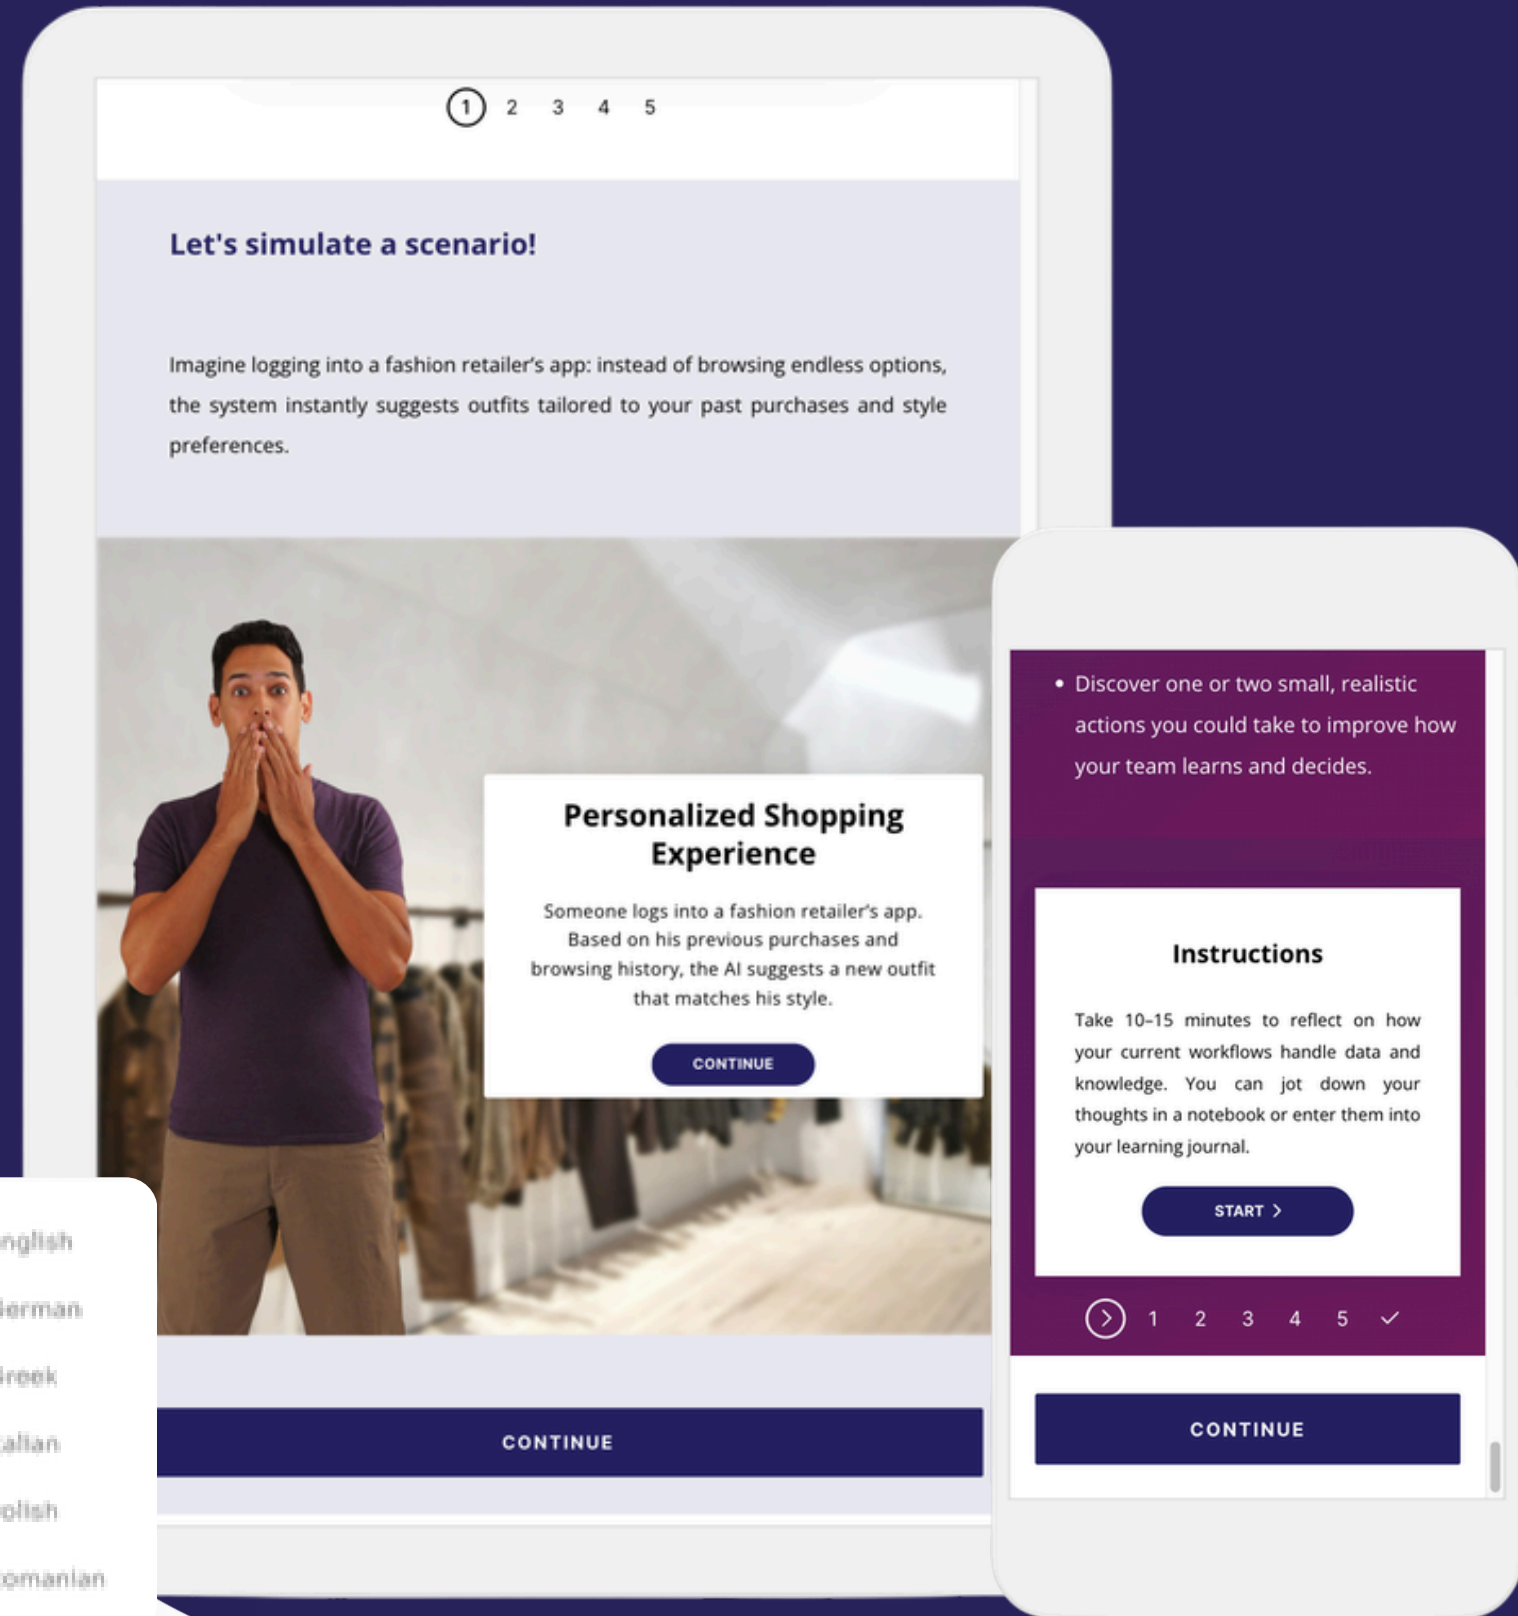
1 2 3 4 5

Let's simulate a scenario!

Imagine logging into a fashion retailer's app: instead of browsing endless options, the system instantly suggests outfits tailored to your past purchases and style preferences.

Personalized Shopping Experience

Someone logs into a fashion retailer's app. Based on his previous purchases and browsing history, the AI suggests a new outfit that matches his style.

CONTINUE

CONTINUE

nglish
ierman
ireek
alian
olish
omanian

• Discover one or two small, realistic actions you could take to improve how your team learns and decides.

Instructions

Take 10–15 minutes to reflect on how your current workflows handle data and knowledge. You can jot down your thoughts in a notebook or enter them into your learning journal.

START >

1 2 3 4 5 ✓

CONTINUE